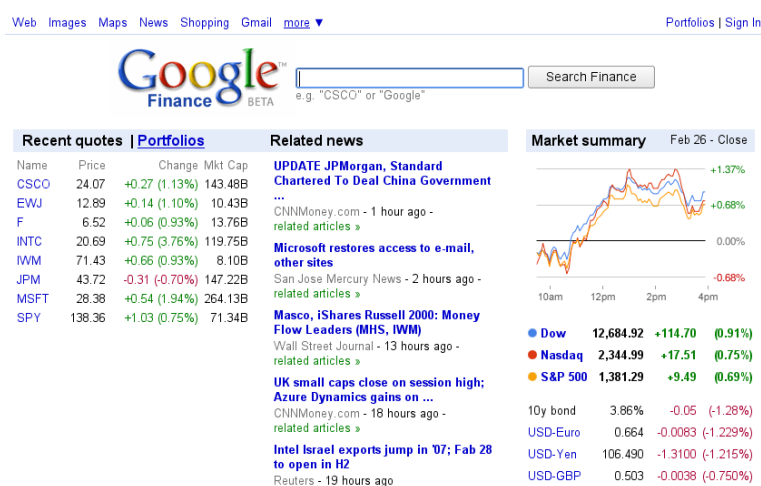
Web Images Maps News Shopping Gmail more ▼

Portfolios | Sign In

Google Finance BETA

Search Finance

e.g. "CSCO" or "Google"

Recent quotes | Portfolios

| Name | Price | Change | Mkt Cap |
|---|---|---|---|
| CSCO | 24.07 | +0.27 (1.13%) | 143.48B |
| EWJ | 12.89 | +0.14 (1.10%) | 10.43B |
| F | 6.52 | +0.06 (0.93%) | 13.76B |
| INTC | 20.69 | +0.75 (3.76%) | 119.75B |
| IWM | 71.43 | +0.66 (0.93%) | 8.10B |
| JPM | 43.72 | -0.31 (-0.70%) | 147.22B |
| MSFT | 28.38 | +0.54 (1.94%) | 264.13B |
| SPY | 138.36 | +1.03 (0.75%) | 71.34B |

Related news

UPDATE JPMorgan, Standard Chartered To Deal China Government ...
CNNMoney.com - 1 hour ago - related articles »

Microsoft restores access to e-mail, other sites
San Jose Mercury News - 2 hours ago - related articles »

Masco, iShares Russell 2000: Money Flow Leaders (MHS, IWM)
Wall Street Journal - 13 hours ago - related articles »

UK small caps close on session high; Azure Dynamics gains on ...
CNNMoney.com - 18 hours ago - related articles »

Intel Israel exports jump in '07; Feb 28 to open in H2
Reuters - 19 hours ago

Market summary Feb 26 - Close

+1.37%
+0.68%
0.00%
-0.68%
10am 12pm 2pm 4pm

| | | | |
|---|---|---|---|
| Dow | 12,684.92 | +114.70 | (0.91%) |
| Nasdaq | 2,344.99 | +17.51 | (0.75%) |
| S&P 500 | 1,381.29 | +9.49 | (0.69%) |

| | | | |
|---|---|---|---|
| 10y bond | 3.86% | -0.05 | (-1.28%) |
| USD-Euro | 0.664 | -0.0083 | (-1.229%) |
| USD-Yen | 106.490 | -1.3100 | (-1.215%) |
| USD-GBP | 0.503 | -0.0038 | (-0.750%) |